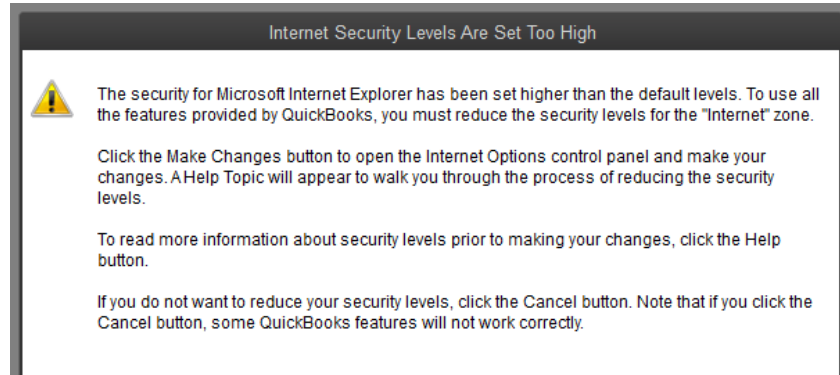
Internet Security Levels Are Set Too High

The security for Microsoft Internet Explorer has been set higher than the default levels. To use all the features provided by QuickBooks, you must reduce the security levels for the "Internet" zone.

Click the Make Changes button to open the Internet Options control panel and make your changes. A Help Topic will appear to walk you through the process of reducing the security levels.

To read more information about security levels prior to making your changes, click the Help button.

If you do not want to reduce your security levels, click the Cancel button. Note that if you click the Cancel button, some QuickBooks features will not work correctly.